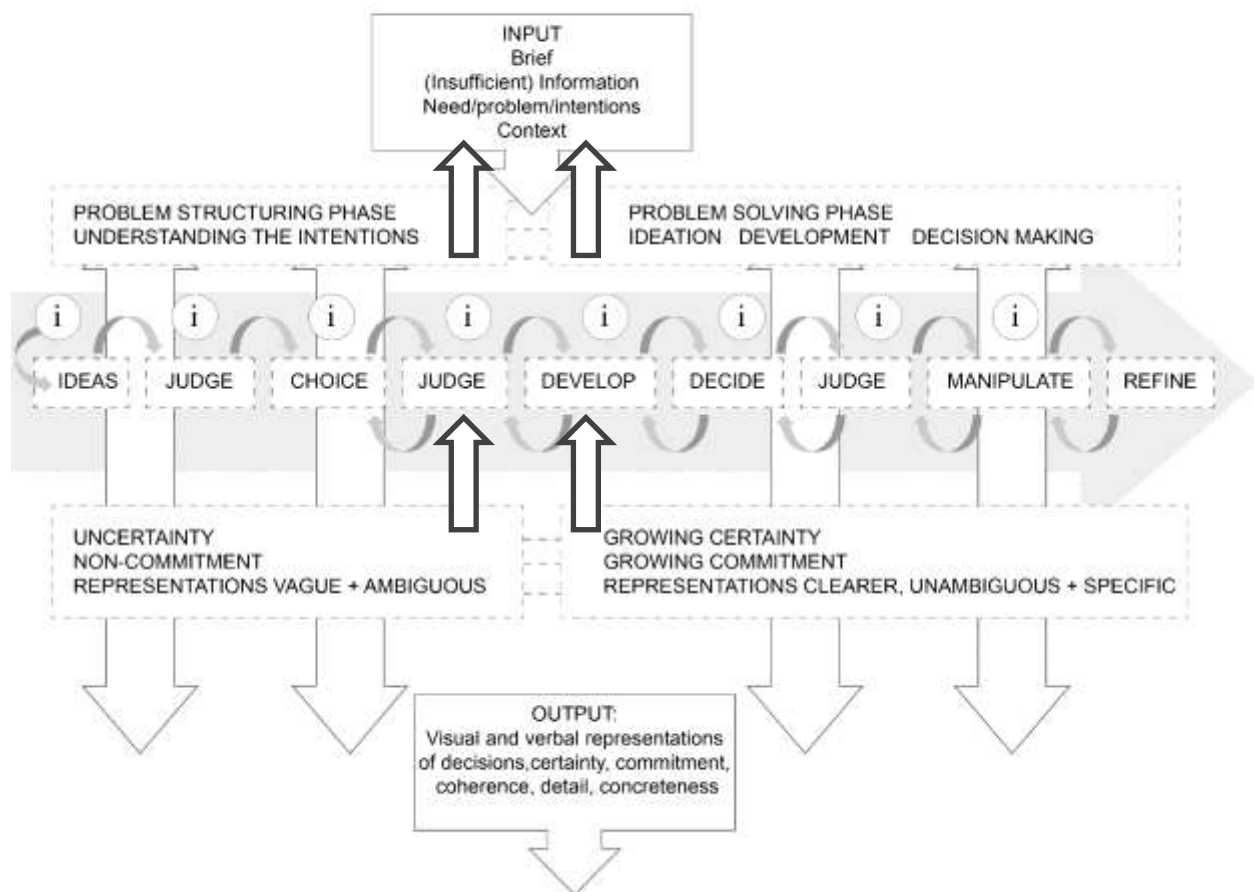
INPUT
Brief
(Insufficient) Information
Need/problem/intentions
Context

PROBLEM STRUCTURING PHASE
UNDERSTANDING THE INTENTIONS

PROBLEM SOLVING PHASE
IDEATION DEVELOPMENT DECISION MAKING

i i i i i i i i

IDEAS JUDGE CHOICE JUDGE DEVELOP DECIDE JUDGE MANIPULATE REFINE

UNCERTAINTY
NON-COMMITMENT
REPRESENTATIONS VAGUE + AMBIGUOUS

GROWING CERTAINTY
GROWING COMMITMENT
REPRESENTATIONS CLEARER, UNAMBIGUOUS + SPECIFIC

OUTPUT:
Visual and verbal representations of decisions,certainty, commitment, coherence, detail, concreteness